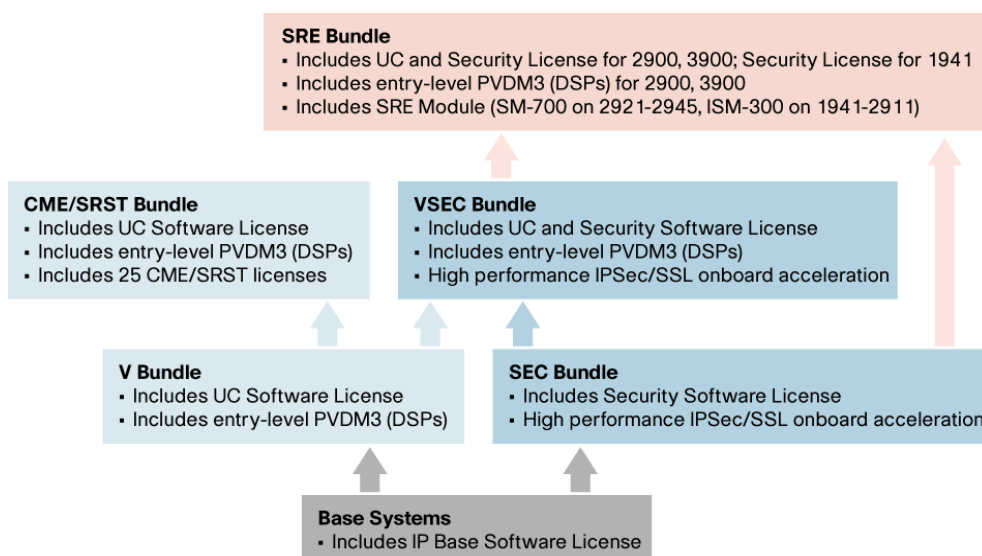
SRE Bundle
▪ Includes UC and Security License for 2900, 3900; Security License for 1941
▪ Includes entry-level PVDM3 (DSPs) for 2900, 3900
▪ Includes SRE Module (SM-700 on 2921-2945, ISM-300 on 1941-2911)

CME/SRST Bundle
▪ Includes UC Software License
▪ Includes entry-level PVDM3 (DSPs)
▪ Includes 25 CME/SRST licenses

VSEC Bundle
▪ Includes UC and Security Software License
▪ Includes entry-level PVDM3 (DSPs)
▪ High performance IPSec/SSL onboard acceleration

V Bundle
▪ Includes UC Software License
▪ Includes entry-level PVDM3 (DSPs)

SEC Bundle
▪ Includes Security Software License
▪ High performance IPSec/SSL onboard acceleration

Base Systems
▪ Includes IP Base Software License